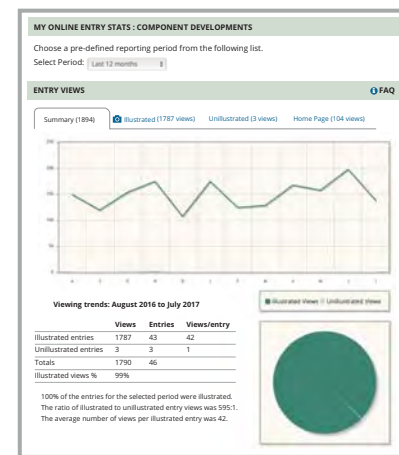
MY ONLINE ENTRY STATS : COMPONENT DEVELOPMENTS

Choose a pre-defined reporting period from the following list.

Select Period: Last 12 months

ENTRY VIEWS

FAQ

Summary (1894)

Illustrated (1787 views)

Unillustrated (3 views)

Home Page (104 views)

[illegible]

Illustrated Views   Unillustrated Views

Viewing trends: August 2016 to July 2017

| | Views | Entries | Views/entry |
|---|---|---|---|
| Illustrated entries | 1787 | 43 | 42 |
| Unillustrated entries | 3 | 3 | 1 |
| Totals | 1790 | 46 | |
| Illustrated views % | 99% | | |

100% of the entries for the selected period were illustrated. The ratio of illustrated to unillustrated entry views was 595:1. The average number of views per illustrated entry was 42.